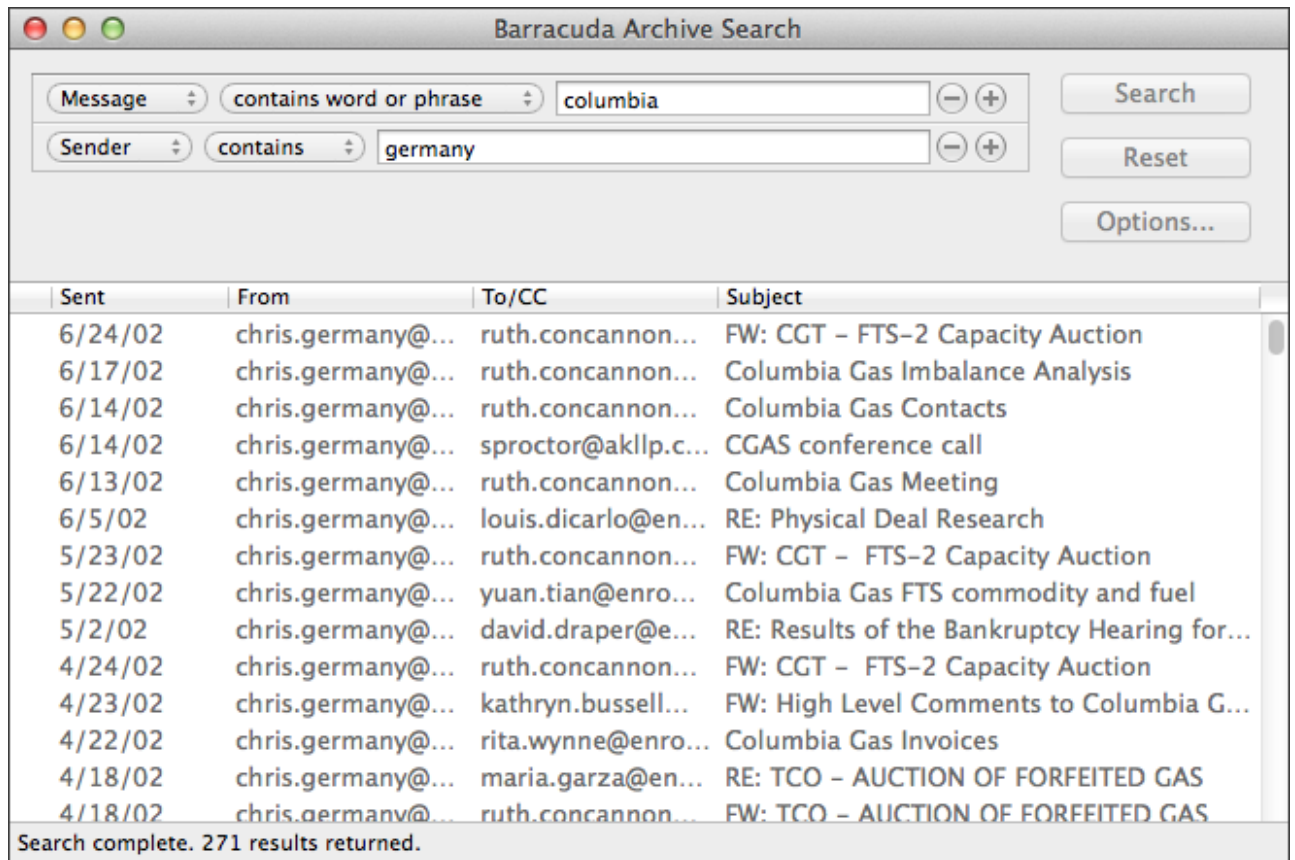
Barracuda Archive Search

Message | contains word or phrase | columbia
Sender | contains | germany

Search
Reset
Options...

| Sent | From | To/CC | Subject |
|---|---|---|---|
| 6/24/02 | chris.germany@... | ruth.concannon... | FW: CGT - FTS-2 Capacity Auction |
| 6/17/02 | chris.germany@... | ruth.concannon... | Columbia Gas Imbalance Analysis |
| 6/14/02 | chris.germany@... | ruth.concannon... | Columbia Gas Contacts |
| 6/14/02 | chris.germany@... | sproctor@akllp.c... | CGAS conference call |
| 6/13/02 | chris.germany@... | ruth.concannon... | Columbia Gas Meeting |
| 6/5/02 | chris.germany@... | louis.dicarlo@en... | RE: Physical Deal Research |
| 5/23/02 | chris.germany@... | ruth.concannon... | FW: CGT - FTS-2 Capacity Auction |
| 5/22/02 | chris.germany@... | yuan.tian@enro... | Columbia Gas FTS commodity and fuel |
| 5/2/02 | chris.germany@... | david.draper@e... | RE: Results of the Bankruptcy Hearing for... |
| 4/24/02 | chris.germany@... | ruth.concannon... | FW: CGT - FTS-2 Capacity Auction |
| 4/23/02 | chris.germany@... | kathryn.bussell... | FW: High Level Comments to Columbia G... |
| 4/22/02 | chris.germany@... | rita.wynne@enro... | Columbia Gas Invoices |
| 4/18/02 | chris.germany@... | maria.garza@en... | RE: TCO - AUCTION OF FORFEITED GAS |
| 4/18/02 | chris.germany@... | ruth.concannon... | FW: TCO - AUCTION OF FORFEITED GAS |

Search complete. 271 results returned.